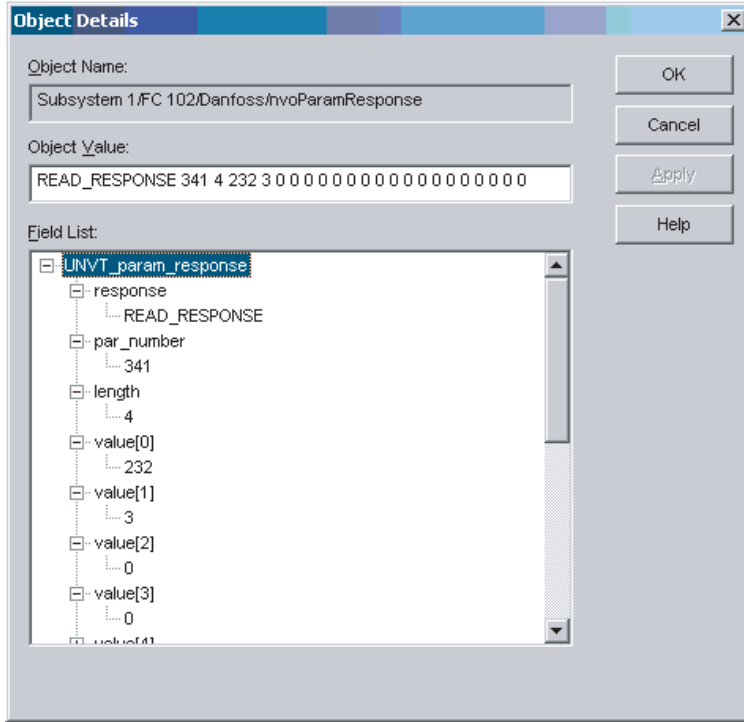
Object Details

Object Name:

Subsystem 1/FC 102/Danfoss/nvoParamResponse

Object Value:

READ_RESPONSE 341 4 232 3 0 0 0 0 0 0 0 0 0 0 0 0 0 0 0 0 0

Field List:

UNVT_param_response
response
READ_RESPONSE
par_number
341
length
4
value[0]
232
value[1]
3
value[2]
0
value[3]
0
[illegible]

OK

Cancel

Apply

Help